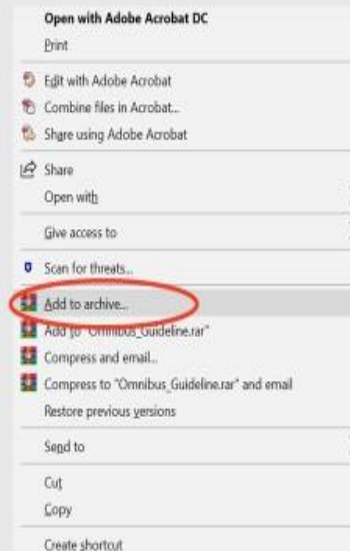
Open with Adobe Acrobat DC
Print
Edit with Adobe Acrobat
Combine files in Acrobat...
Share using Adobe Acrobat
Share
Open with
Give access to
Scan for threats...
Add to archive...
Add to "Omnibus_Guideline.rar"
Compress and email...
Compress to "Omnibus_Guideline.rar" and email
Restore previous versions
Send to
Cut
Copy
Create shortcut